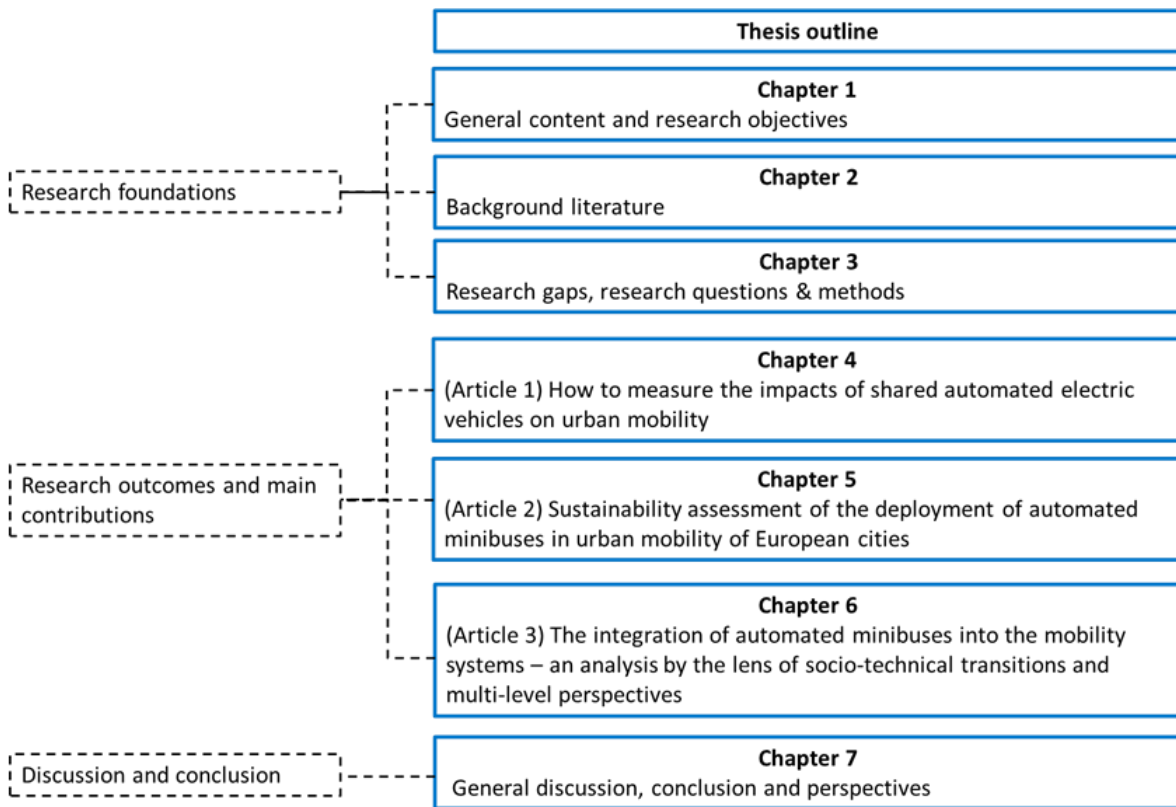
Thesis outline

Research foundations

Chapter 1
General content and research objectives

Chapter 2
Background literature

Chapter 3
Research gaps, research questions & methods

Research outcomes and main contributions

Chapter 4
(Article 1) How to measure the impacts of shared automated electric vehicles on urban mobility

Chapter 5
(Article 2) Sustainability assessment of the deployment of automated minibuses in urban mobility of European cities

Chapter 6
(Article 3) The integration of automated minibuses into the mobility systems – an analysis by the lens of socio-technical transitions and multi-level perspectives

Discussion and conclusion

Chapter 7
General discussion, conclusion and perspectives